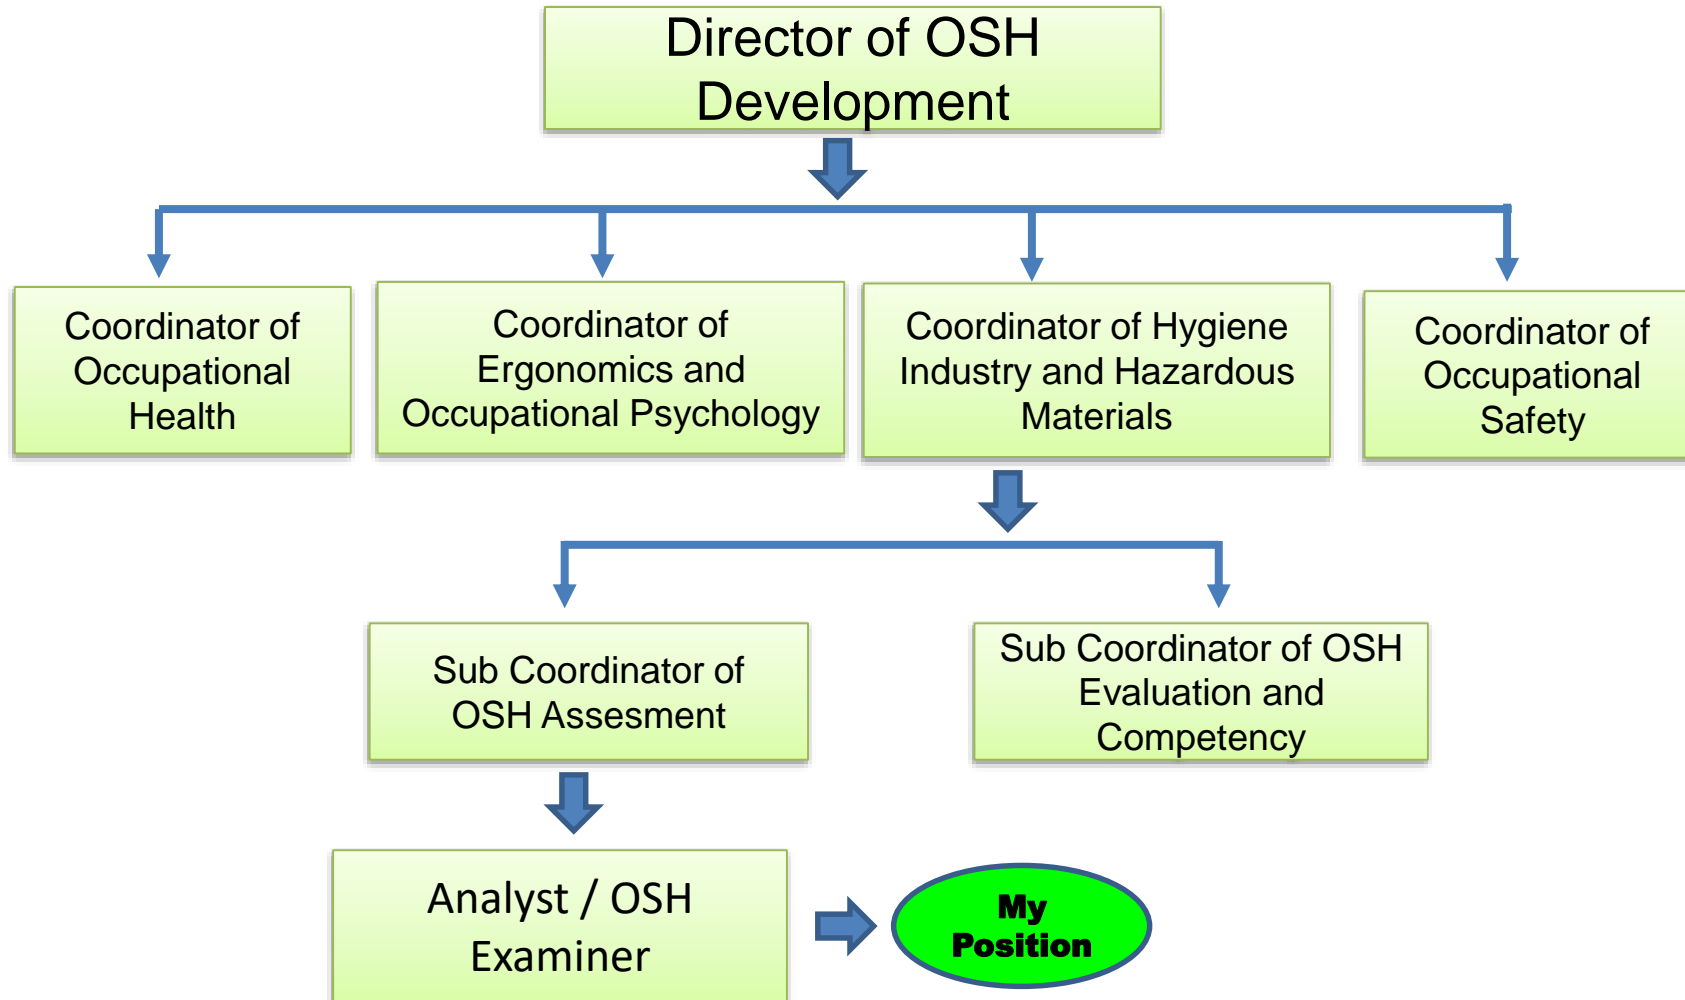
Director of OSH Development

Coordinator of Occupational Health

Coordinator of Ergonomics and Occupational Psychology

Coordinator of Hygiene Industry and Hazardous Materials

Coordinator of Occupational Safety

Sub Coordinator of OSH Assesment

Sub Coordinator of OSH Evaluation and Competency

Analyst / OSH Examiner

My Position